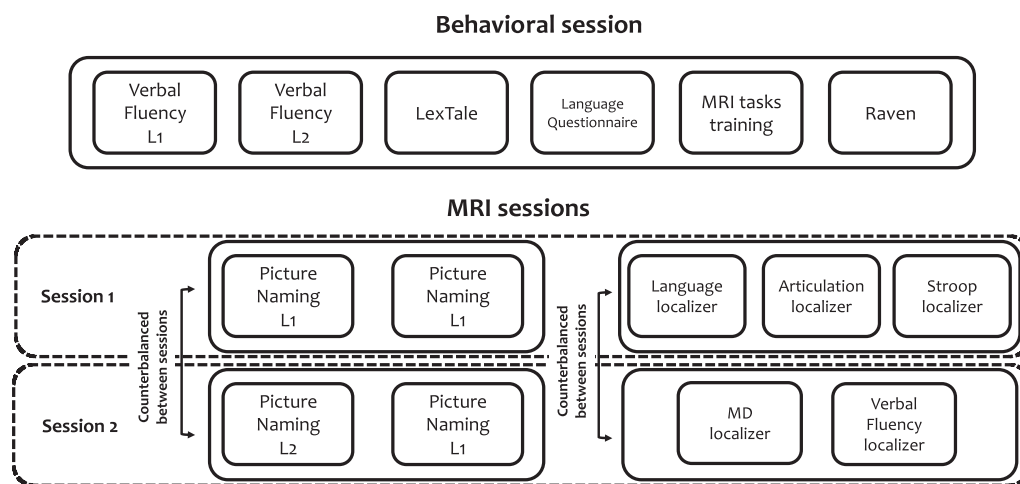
Behavioral session

Verbal Fluency L1

Verbal Fluency L2

LexTale

Language Questionnaire

MRI tasks training

Raven

MRI sessions

Session 1

Counterbalanced between sessions

Picture Naming L1

Picture Naming L1

Counterbalanced between sessions

Language localizer

Articulation localizer

Stroop localizer

Session 2

Picture Naming L2

Picture Naming L1

MD localizer

Verbal Fluency localizer